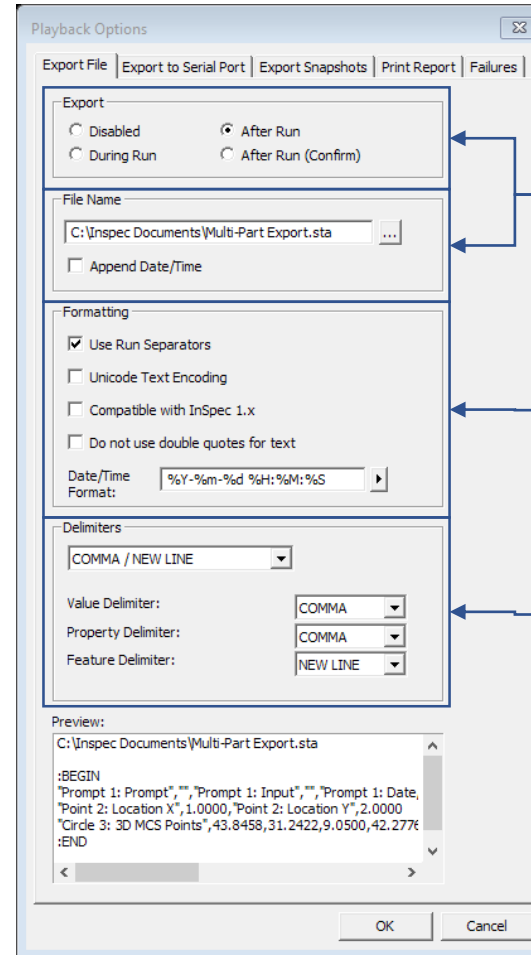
Playback Options

Export File | Export to Serial Port | Export Snapshots | Print Report | Failures

Export
Disabled
After Run
During Run
After Run (Confirm)

File Name
C:\Inspec Documents\Multi-Part Export.sta ...
Append Date/Time

Formatting
Use Run Separators
Unicode Text Encoding
Compatible with InSpec 1.x
Do not use double quotes for text
Date/Time Format: %Y-%m-%d %H:%M:%S

Delimiters
COMMA / NEW LINE
Value Delimiter: COMMA
Property Delimiter: COMMA
Feature Delimiter: NEW LINE

Preview:
C:\Inspec Documents\Multi-Part Export.sta

:BEGIN
"Prompt 1: Prompt","","Prompt 1: Input","","Prompt 1: Date,
"Point 2: Location X",1.0000,"Point 2: Location Y",2.0000
"Circle 3: 3D MCS Points",43.8458,31.2422,9.0500,42.2776
:END

OK Cancel